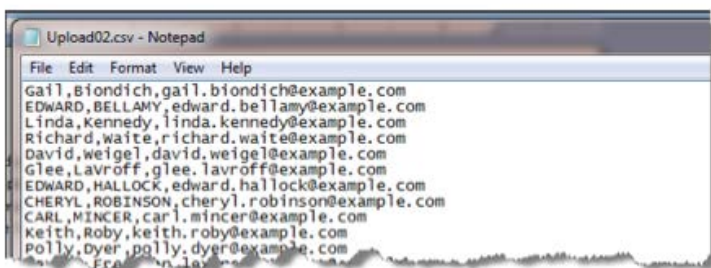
Upload02.csv - Notepad

File Edit Format View Help

Gail,Biondich,gail.biondich@example.com
EDWARD,BELLAMY,edward.bellamy@example.com
Linda,Kennedy,linda.kennedy@example.com
Richard,Waite,richard.waite@example.com
David,Weigel,david.weigel@example.com
Glee,Lavroff,glee.lavroff@example.com
EDWARD,HALLOCK,edward.hallock@example.com
CHERYL,ROBINSON,cheryl.robinson@example.com
CARL,MINCER,carl.mincer@example.com
Keith,Roby,keith.roby@example.com
Polly,Dyer,polly.dyer@example.com
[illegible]